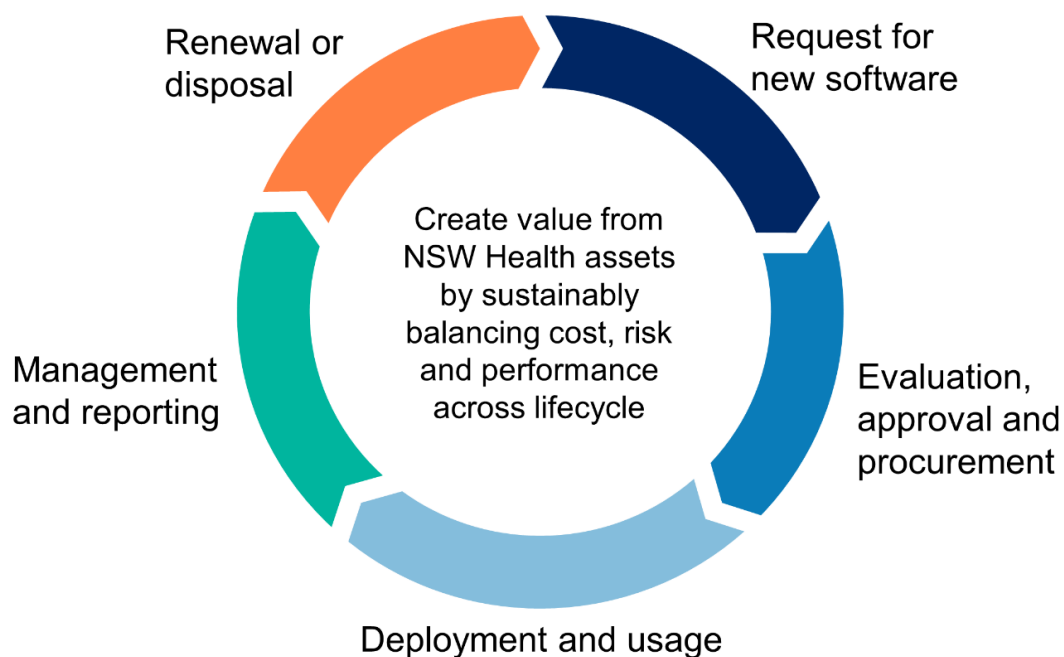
Request for new software

Evaluation, approval and procurement

Deployment and usage

Management and reporting

Renewal or disposal

Create value from NSW Health assets by sustainably balancing cost, risk and performance across lifecycle